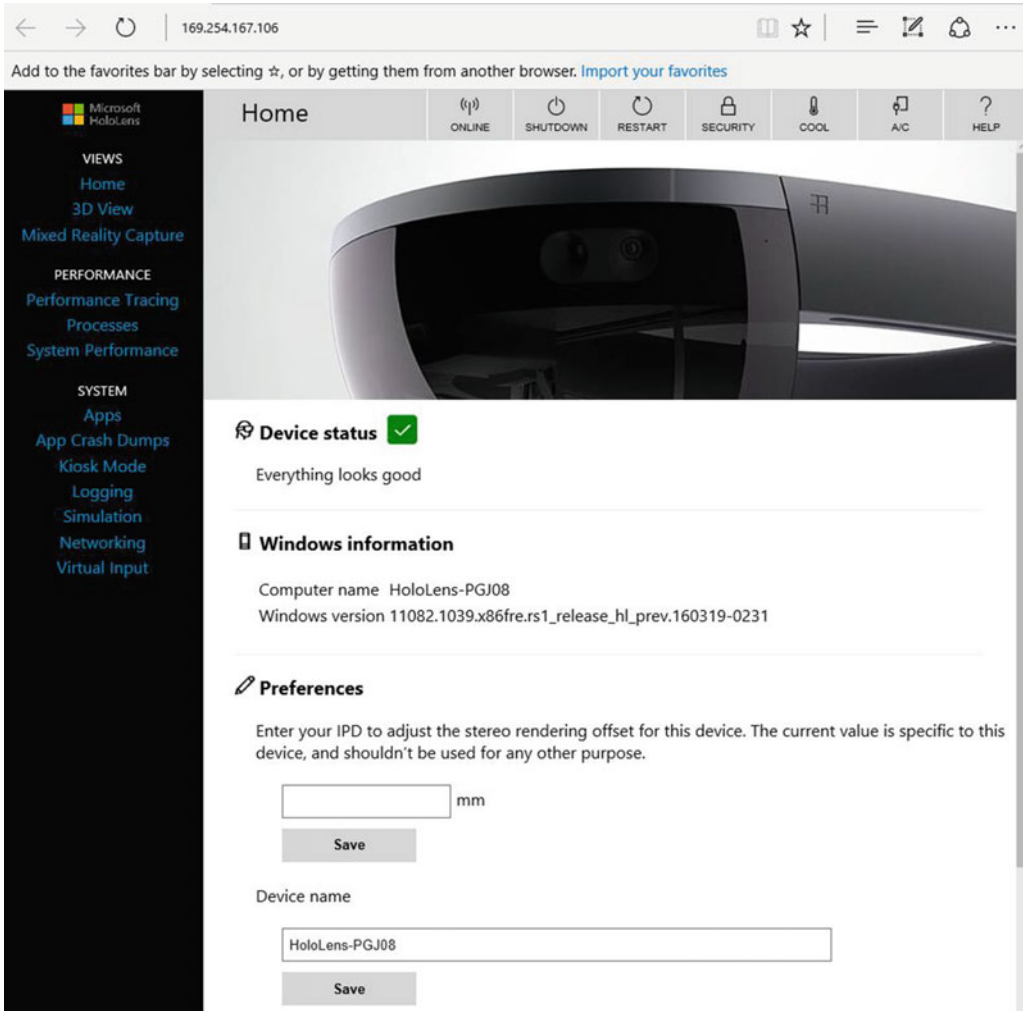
169.254.167.106

Add to the favorites bar by selecting ☆, or by getting them from another browser. Import your favorites

Microsoft HoloLens

VIEWS
Home
3D View
Mixed Reality Capture

PERFORMANCE
Performance Tracing
Processes
System Performance

SYSTEM
Apps
App Crash Dumps
Kiosk Mode
Logging
Simulation
Networking
Virtual Input

Home

ONLINE
SHUTDOWN
RESTART
SECURITY
COOL
A/C
HELP

Device status

Everything looks good

Windows information

Computer name HoloLens-PGJ08
Windows version 11082.1039.x86fre.rs1_release_hl_prev.160319-0231

Preferences

Enter your IPD to adjust the stereo rendering offset for this device. The current value is specific to this device, and shouldn't be used for any other purpose.

mm

Save

Device name

HoloLens-PGJ08

Save